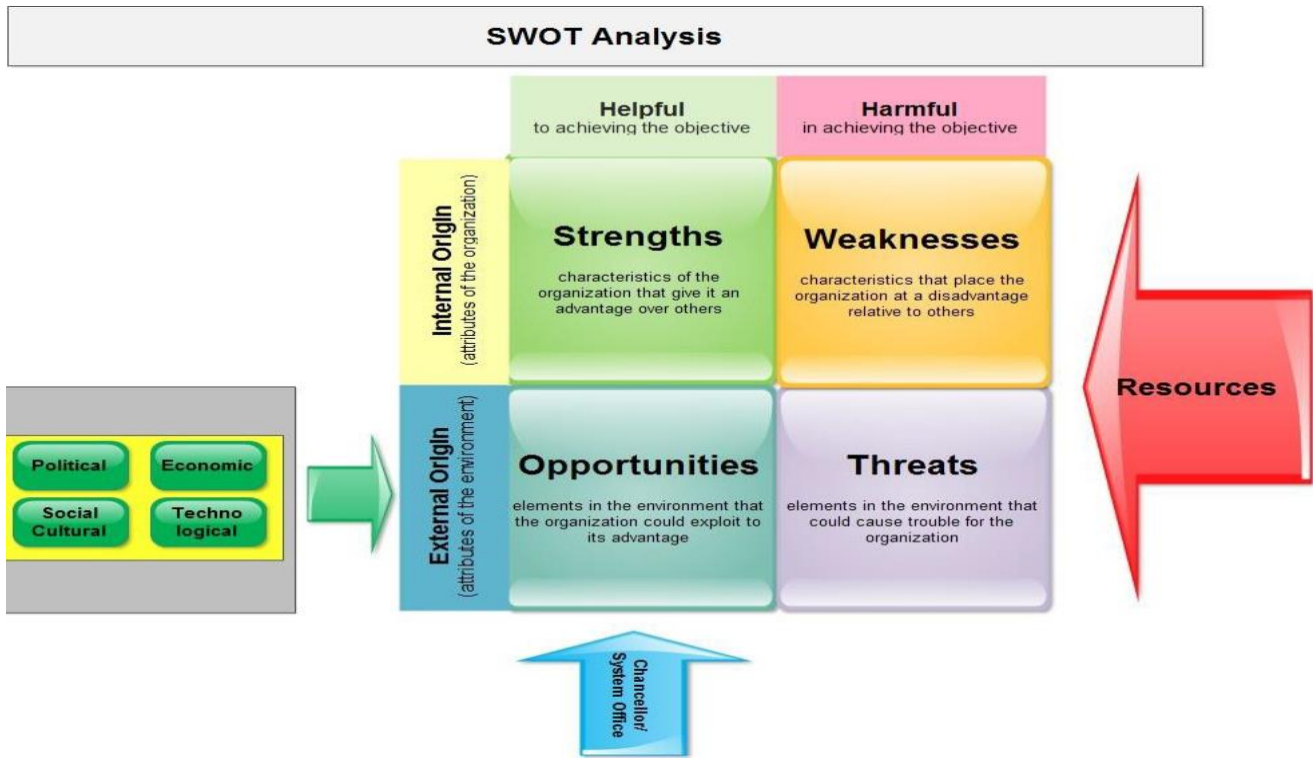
SWOT Analysis

Helpful
to achieving the objective

Harmful
in achieving the objective

Internal Origin
(attributes of the organization)

Strengths
characteristics of the organization that give it an advantage over others

Weaknesses
characteristics that place the organization at a disadvantage relative to others

External Origin
(attributes of the environment)

Opportunities
elements in the environment that the organization could exploit to its advantage

Threats
elements in the environment that could cause trouble for the organization

Political
Economic
Social Cultural
Techno logical

Resources

Chancellor/ System Office